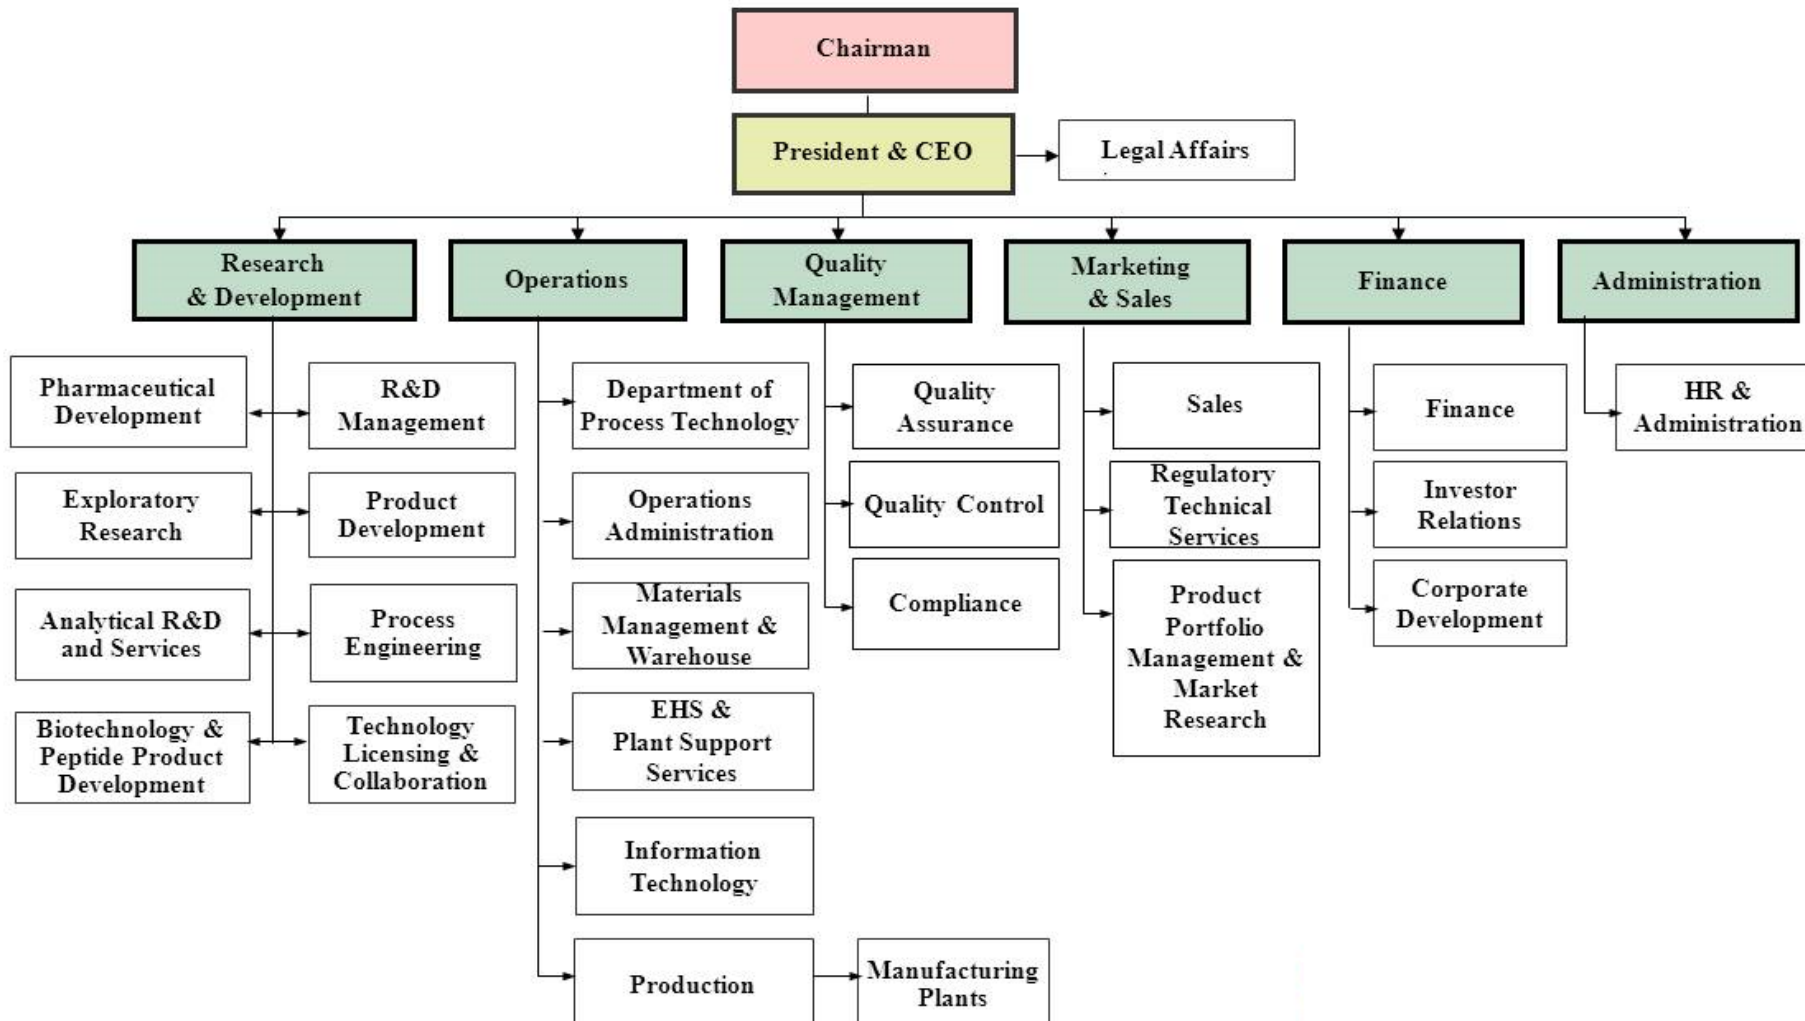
Chairman

President & CEO

Legal Affairs

Research & Development

Operations

Quality Management

Marketing & Sales

Finance

Administration

Pharmaceutical Development

R&D Management

Exploratory Research

Product Development

Analytical R&D and Services

Process Engineering

Biotechnology & Peptide Product Development

Technology Licensing & Collaboration

Department of Process Technology

Operations Administration

Materials Management & Warehouse

EHS & Plant Support Services

Information Technology

Production

Manufacturing Plants

Quality Assurance

Quality Control

Compliance

Sales

Regulatory Technical Services

Product Portfolio Management & Market Research

Finance

Investor Relations

Corporate Development

HR & Administration